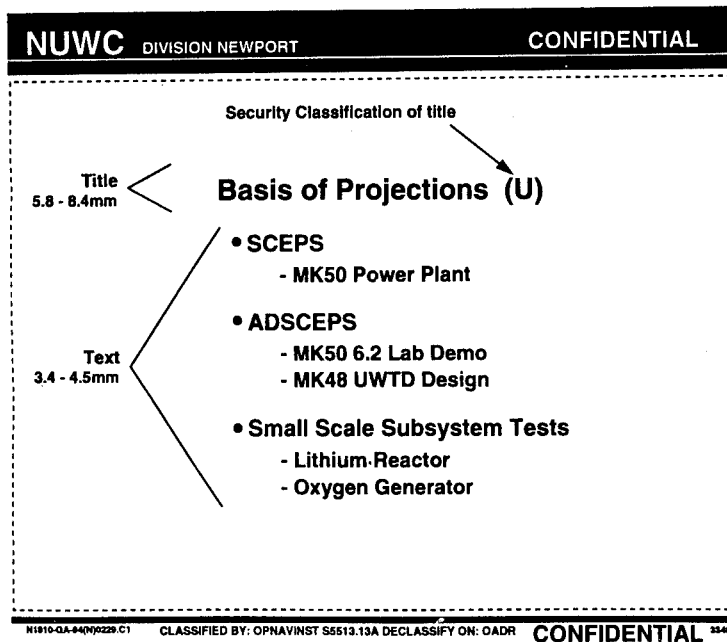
NUWC DIVISION NEWPORT

CONFIDENTIAL

Security Classification of title

Title
5.8 - 8.4mm

Basis of Projections (U)

Text
3.4 - 4.5mm

• SCEPS
- MK50 Power Plant

• ADSCEPS
- MK50 6.2 Lab Demo
- MK48 UWTD Design

• Small Scale Subsystem Tests
- Lithium Reactor
- Oxygen Generator

N1810-QA-94(N)0229.C1 CLASSIFIED BY: OPNAVINST S5513.13A DECLASSIFY ON: OADR CONFIDENTIAL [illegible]